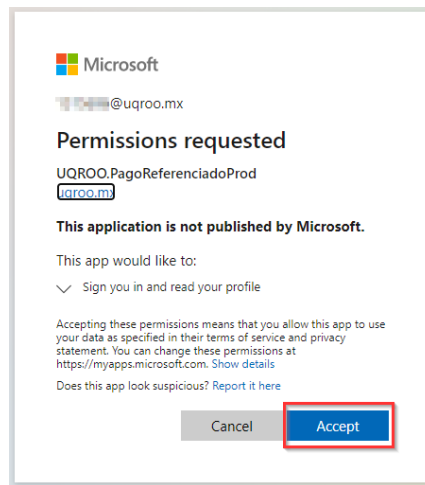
Microsoft

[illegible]@uqroo.mx

Permissions requested

UQROO.PagoReferenciadoProd
uqroo.mx

This application is not published by Microsoft.

This app would like to:

Sign you in and read your profile

Accepting these permissions means that you allow this app to use your data as specified in their terms of service and privacy statement. You can change these permissions at https://myapps.microsoft.com. Show details

Does this app look suspicious? Report it here

Cancel

Accept